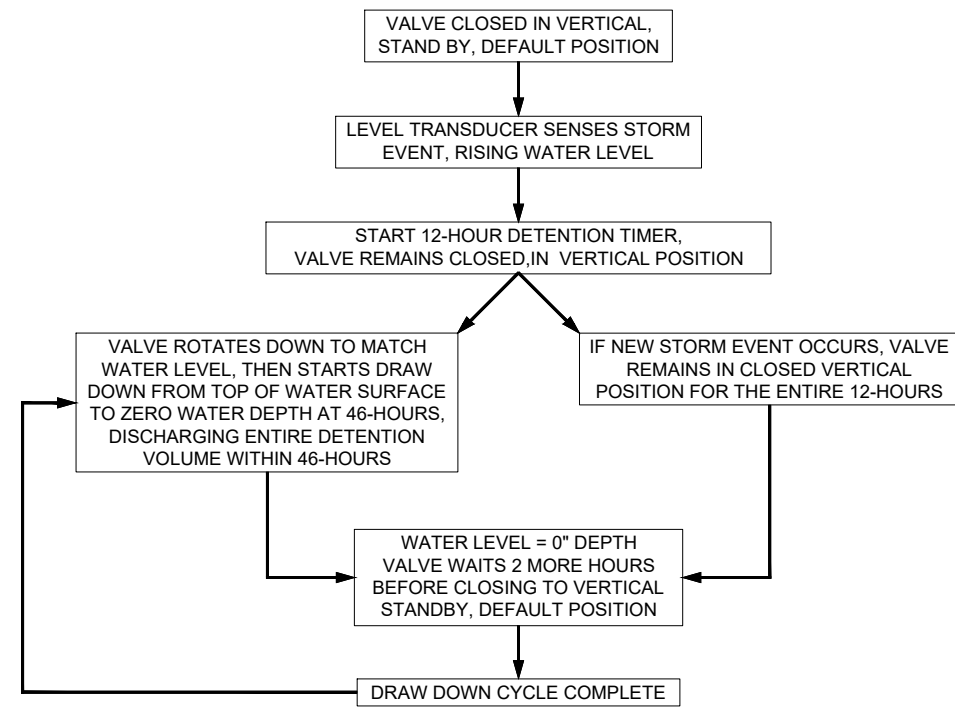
VALVE CLOSED IN VERTICAL, STAND BY, DEFAULT POSITION

LEVEL TRANSDUCER SENSES STORM EVENT, RISING WATER LEVEL

START 12-HOUR DETENTION TIMER, VALVE REMAINS CLOSED,IN VERTICAL POSITION

VALVE ROTATES DOWN TO MATCH WATER LEVEL, THEN STARTS DRAW DOWN FROM TOP OF WATER SURFACE TO ZERO WATER DEPTH AT 46-HOURS, DISCHARGING ENTIRE DETENTION VOLUME WITHIN 46-HOURS

IF NEW STORM EVENT OCCURS, VALVE REMAINS IN CLOSED VERTICAL POSITION FOR THE ENTIRE 12-HOURS

WATER LEVEL = 0" DEPTH VALVE WAITS 2 MORE HOURS BEFORE CLOSING TO VERTICAL STANDBY, DEFAULT POSITION

DRAW DOWN CYCLE COMPLETE